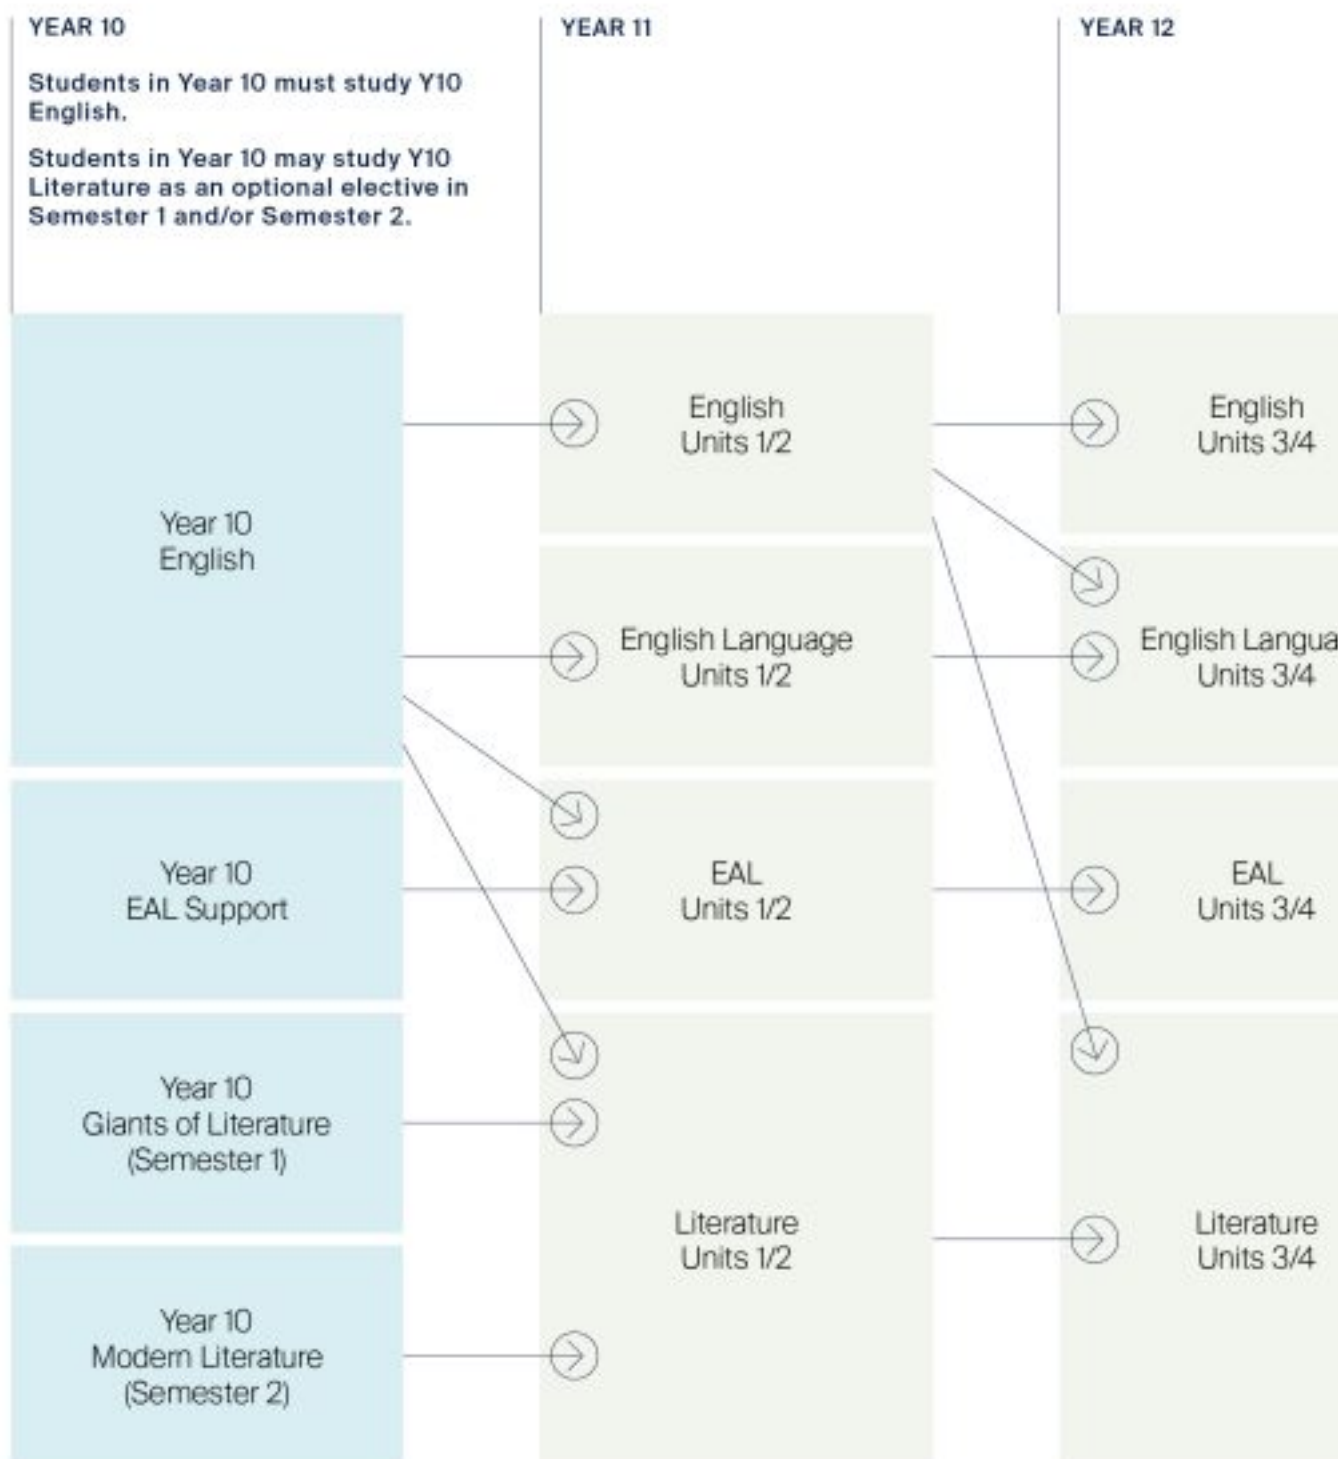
YEAR 10

Students in Year 10 must study Y10 English.

Students in Year 10 may study Y10 Literature as an optional elective in Semester 1 and/or Semester 2.

YEAR 11

YEAR 12

Year 10 English

English Units 1/2

English Units 3/4

English Language Units 1/2

English Langua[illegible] Units 3/4

Year 10 EAL Support

EAL Units 1/2

EAL Units 3/4

Year 10 Giants of Literature (Semester 1)

Year 10 Modern Literature (Semester 2)

Literature Units 1/2

Literature Units 3/4